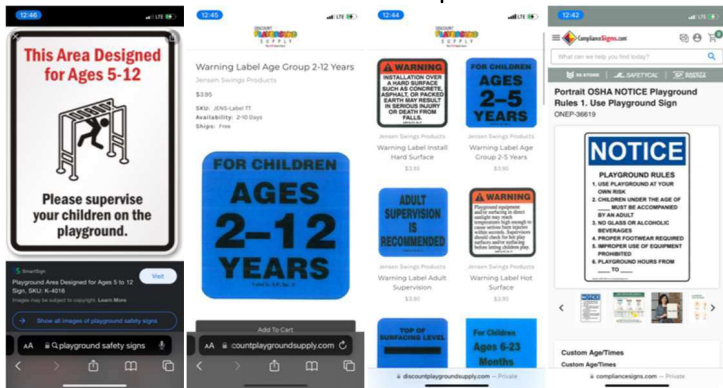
12:46

This Area Designed for Ages 5-12

Please supervise your children on the playground.

SmartSign

Playground Area Designed for Ages 5 to 12 Sign, SKU: K-4018

Visit

Images may be subject to copyright. Learn More

Show all images of playground safety signs

AA playground safety signs

12:45

DISCOUNT PLAYGROUND SUPPLY

Warning Label Age Group 2-12 Years

Jensen Swings Products

$3.95

SKU: JENS-Label TT

Availability: 2-10 Days

Ships: Free

FOR CHILDREN AGES 2–12 YEARS

Add To Cart

AA countplaygroundsupply.com

12:44

WARNING INSTALLATION OVER A HARD SURFACE SUCH AS CONCRETE, ASPHALT, OR PACKED EARTH MAY RESULT IN SERIOUS INJURY OR DEATH FROM FALLS.

Jensen Swings Products

Warning Label Install Hard Surface

$3.95

FOR CHILDREN AGES 2–5 YEARS

Jensen Swings Products

Warning Label Age Group 2-5 Years

$3.95

ADULT SUPERVISION IS RECOMMENDED

Jensen Swings Products

Warning Label Adult Supervision

$3.95

WARNING

Jensen Swings Products

Warning Label Hot Surface

$3.95

TOP OF SURFACING LEVEL

For Children Ages 6-23 Months

discountplaygroundsupply.com — Private

12:42

ComplianceSigns.com

What can we help you find today?

Portrait OSHA NOTICE Playground Rules 1. Use Playground Sign

ONEP-36619

NOTICE

PLAYGROUND RULES

1. USE PLAYGROUND AT YOUR OWN RISK

2. CHILDREN UNDER THE AGE OF ___ MUST BE ACCOMPANIED BY AN ADULT

3. NO GLASS OR ALCOHOLIC BEVERAGES

4. PROPER FOOTWEAR REQUIRED

5. IMPROPER USE OF EQUIPMENT PROHIBITED

6. PLAYGROUND HOURS FROM ___ TO ___

Custom Age/Times

Custom Age/Times

compliancesigns.com — Private